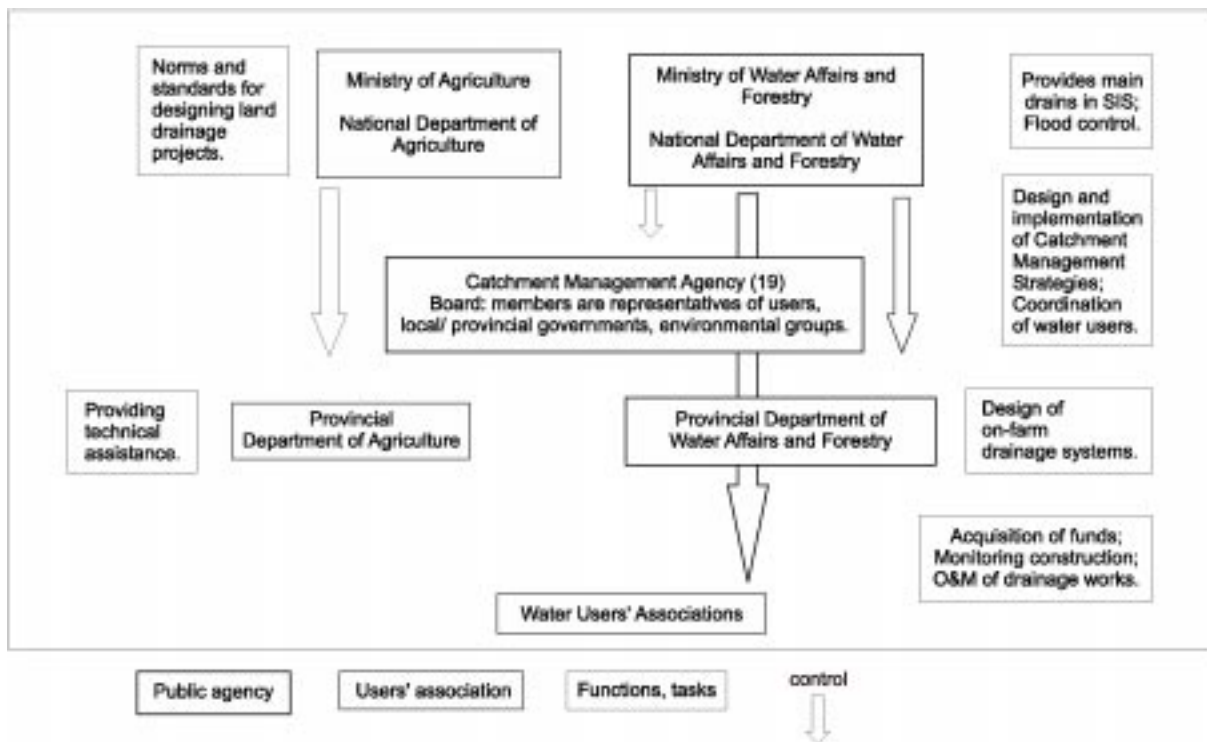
Norms and standards for designing land drainage projects.

Ministry of Agriculture

National Department of Agriculture

Ministry of Water Affairs and Forestry

National Department of Water Affairs and Forestry

Provides main drains in SIS; Flood control.

Design and implementation of Catchment Management Strategies; Coordination of water users.

Catchment Management Agency (19)
Board: members are representatives of users, local/ provincial governments, environmental groups.

Providing technical assistance.

Provincial Department of Agriculture

Provincial Department of Water Affairs and Forestry

Design of on-farm drainage systems.

Acquisition of funds; Monitoring construction; O&M of drainage works.

Water Users' Associations

Public agency

Users' association

Functions, tasks

control